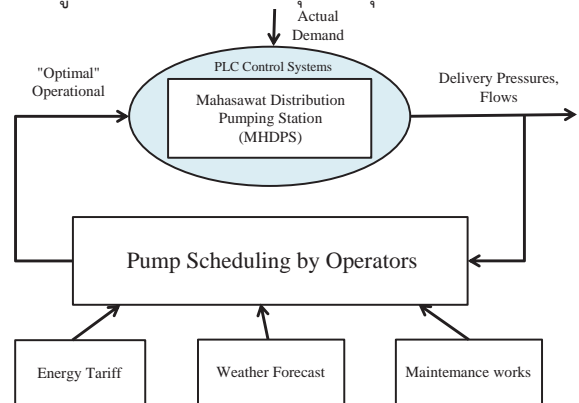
Actual Demand

"Optimal" Operational

PLC Control Systems

Mahasawat Distribution Pumping Station (MHDPS)

Delivery Pressures, Flows

Pump Scheduling by Operators

Energy Tariff

Weather Forecast

Maintemance works